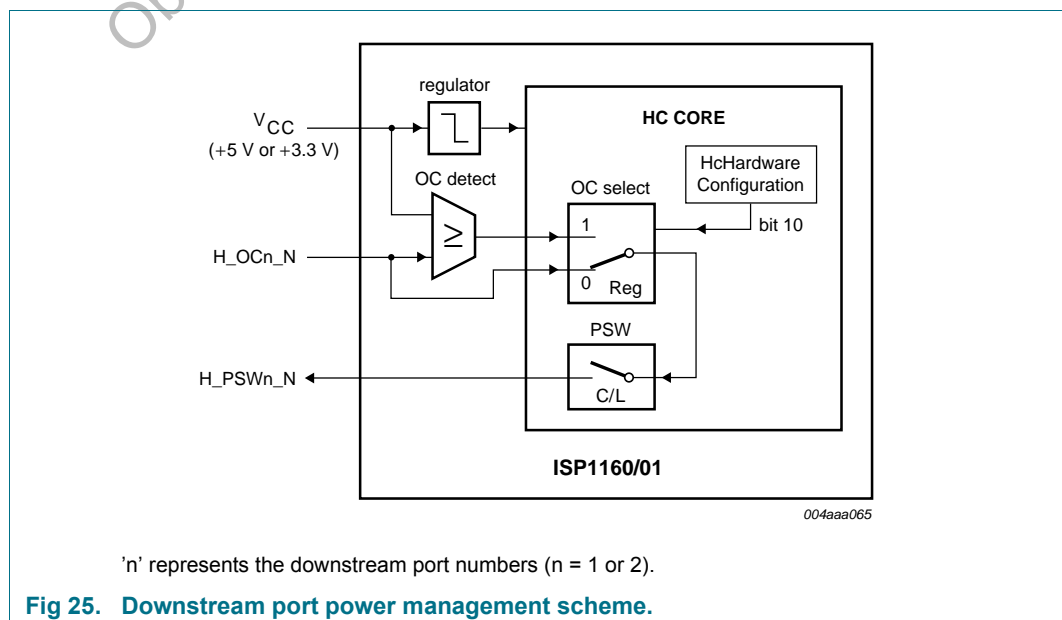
regulator

HC CORE

$V_{CC}$
(+5 V or +3.3 V)

OC detect

HcHardware Configuration

OC select

1

bit 10

H_OCn_N

0

Reg

PSW

H_PSWn_N

C/L

ISP1160/01

004aaa065

'n' represents the downstream port numbers (n = 1 or 2).

Fig 25. Downstream port power management scheme.